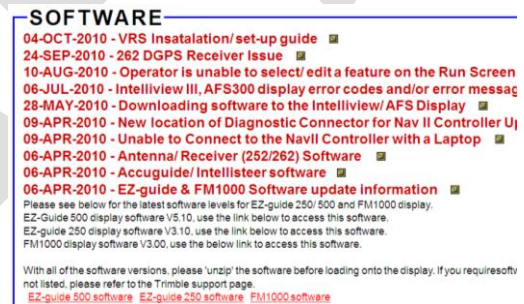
SOFTWARE

04-OCT-2010 - VRS Insatalation/ set-up guide
24-SEP-2010 - 262 DGPS Receiver Issue
10-AUG-2010 - Operator is unable to select/ edit a feature on the Run Screen
06-JUL-2010 - Intelliview III, AFS300 display error codes and/or error messag
28-MAY-2010 - Downloading software to the Intelliview/ AFS Display
09-APR-2010 - New location of Diagnostic Connector for Nav II Controller Up
09-APR-2010 - Unable to Connect to the NavII Controller with a Laptop
06-APR-2010 - Antenna/ Receiver (252/262) Software
06-APR-2010 - Accuguide/ Intellisteer software
06-APR-2010 - EZ-guide & FM1000 Software update information

Please see below for the latest software levels for EZ-guide 250/ 500 and FM1000 display.
EZ-Guide 500 display software V5.10, use the link below to access this software.
EZ-guide 250 display software V3.10, use the link below to access this software.
FM1000 display software V3.00, use the below link to access this software.

With all of the software versions, please 'unzip' the software before loading onto the display. If you requiresoftv not listed, please refer to the Trimble support page.

EZ-guide 500 software EZ-guide 250 software FM1000 software